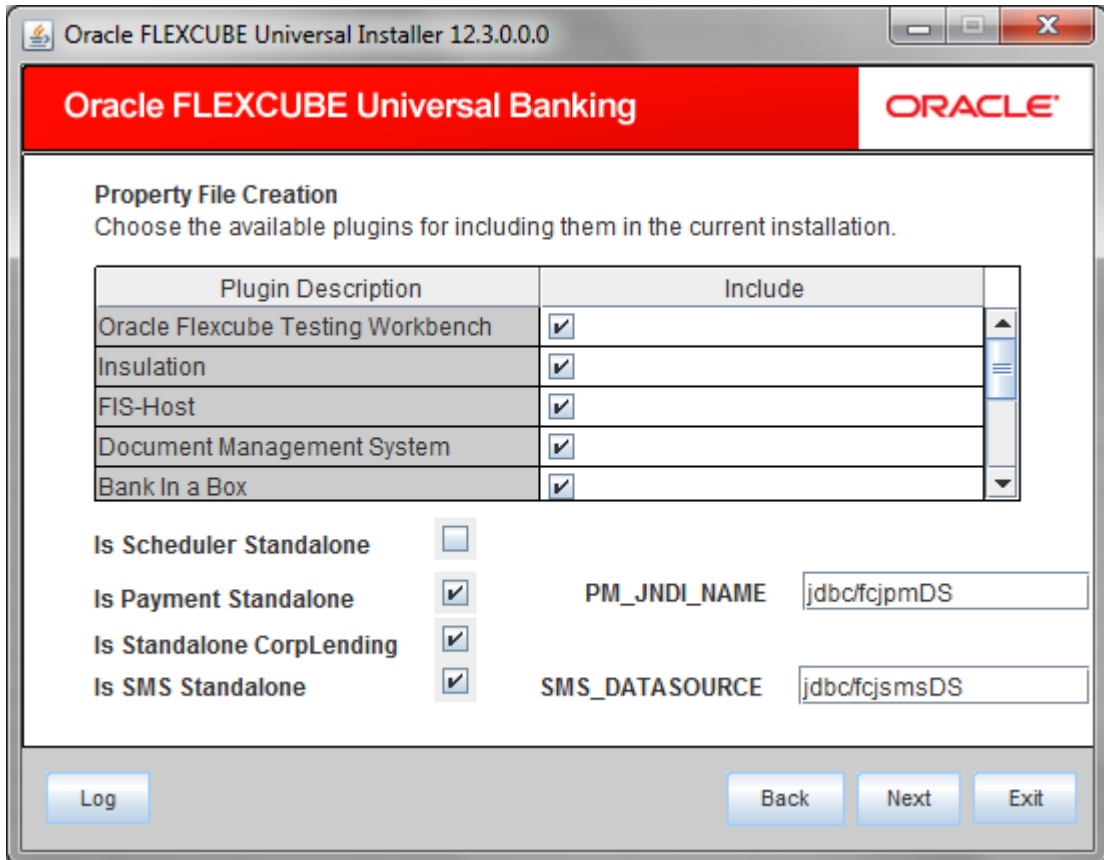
Oracle FLEXCUBE Universal Installer 12.3.0.0.0

Oracle FLEXCUBE Universal Banking

ORACLE

Property File Creation

Choose the available plugins for including them in the current installation.

| Plugin Description | Include |
|---|---|
| Oracle Flexcube Testing Workbench | ✔ |
| Insulation | ✔ |
| FIS-Host | ✔ |
| Document Management System | ✔ |
| Bank In a Box | ✔ |

Is Scheduler Standalone ☐

Is Payment Standalone ✔ PM_JNDI_NAME jdbc/fcjpmDS

Is Standalone CorpLending ✔

Is SMS Standalone ✔ SMS_DATASOURCE jdbc/fcjsmsDS

Log

Back Next Exit